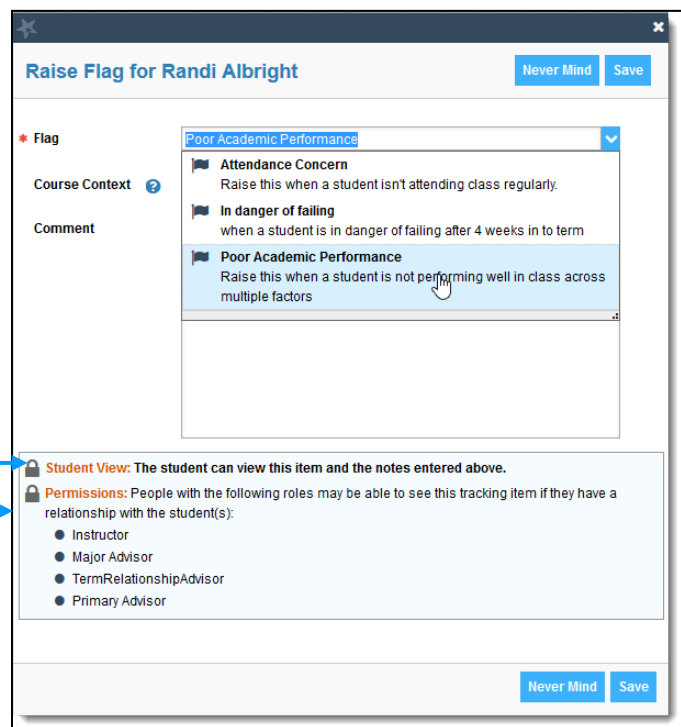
Raise Flag for Randi Albright

Never Mind Save

* Flag

Poor Academic Performance

Course Context

Comment

Attendance Concern
Raise this when a student isn't attending class regularly.

In danger of failing
when a student is in danger of failing after 4 weeks in to term

Poor Academic Performance
Raise this when a student is not performing well in class across multiple factors

Student View: The student can view this item and the notes entered above.

Permissions: People with the following roles may be able to see this tracking item if they have a relationship with the student(s):

- Instructor
- Major Advisor
- TermRelationshipAdvisor
- Primary Advisor

Never Mind Save